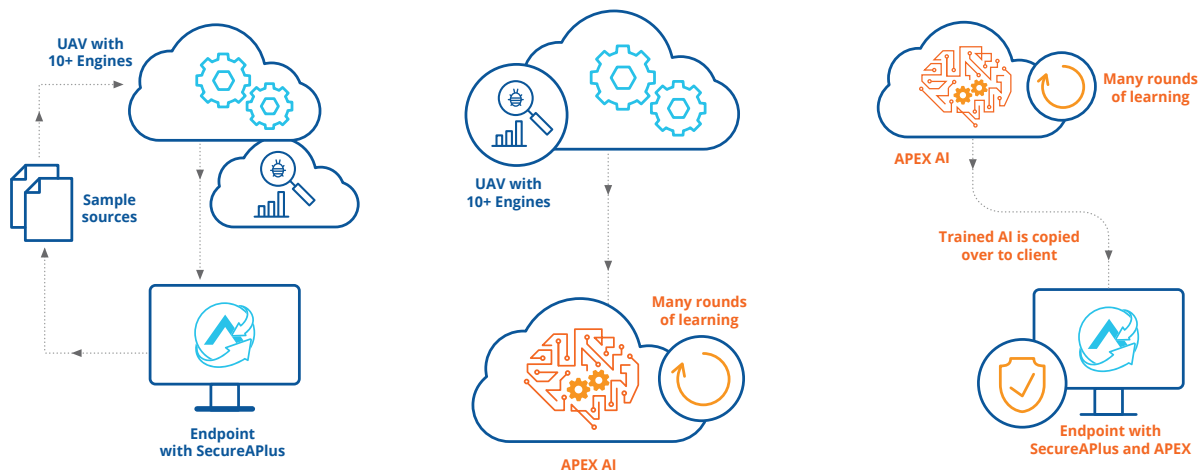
UAV with
10+ Engines

Sample sources

Endpoint
with SecureAPlus

UAV with
10+ Engines

Many rounds of learning

APEX AI

APEX AI

Many rounds of learning

Trained AI is copied over to client

Endpoint with
SecureAPlus and APEX